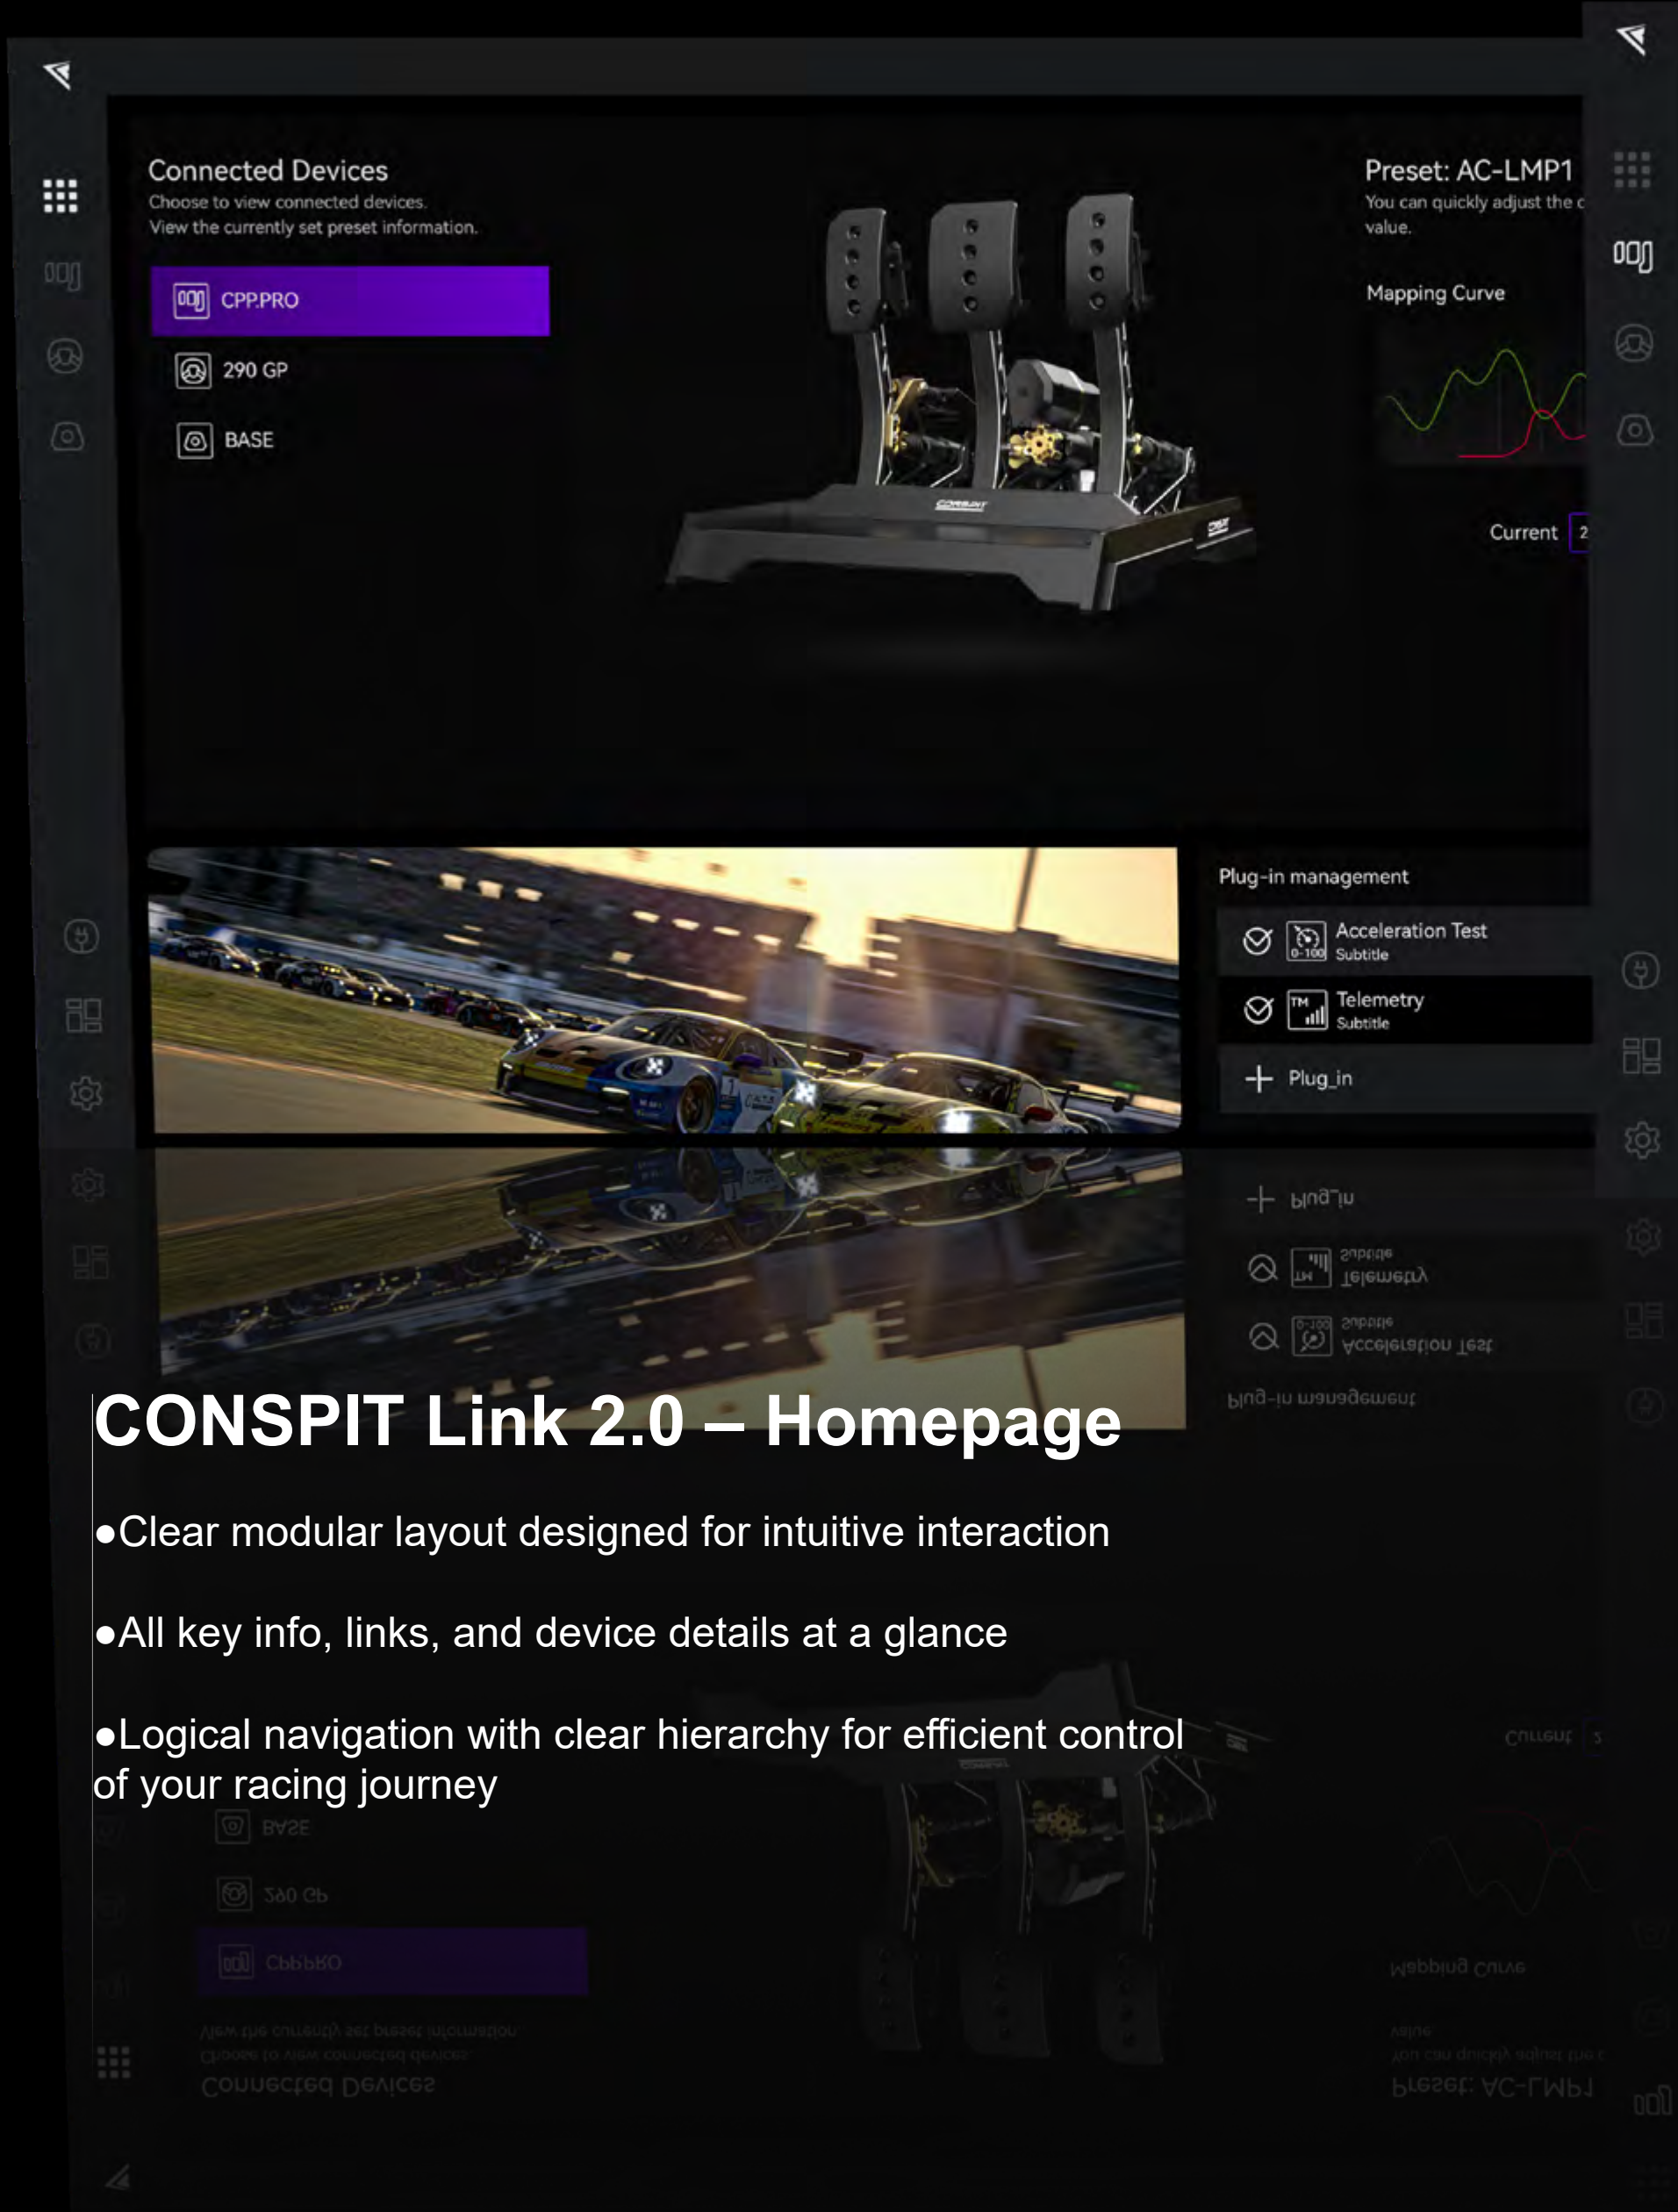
Connected Devices
Choose to view connected devices.
View the currently set preset information.

CPP.PRO

290 GP

BASE

Preset: AC-LMP1
You can quickly adjust the c value.

Mapping Curve

Current 2

Plug-in management

Acceleration Test
Subtitle

Telemetry
Subtitle

Plug_in

CONSPIT Link 2.0 – Homepage

●Clear modular layout designed for intuitive interaction

●All key info, links, and device details at a glance

●Logical navigation with clear hierarchy for efficient control of your racing journey